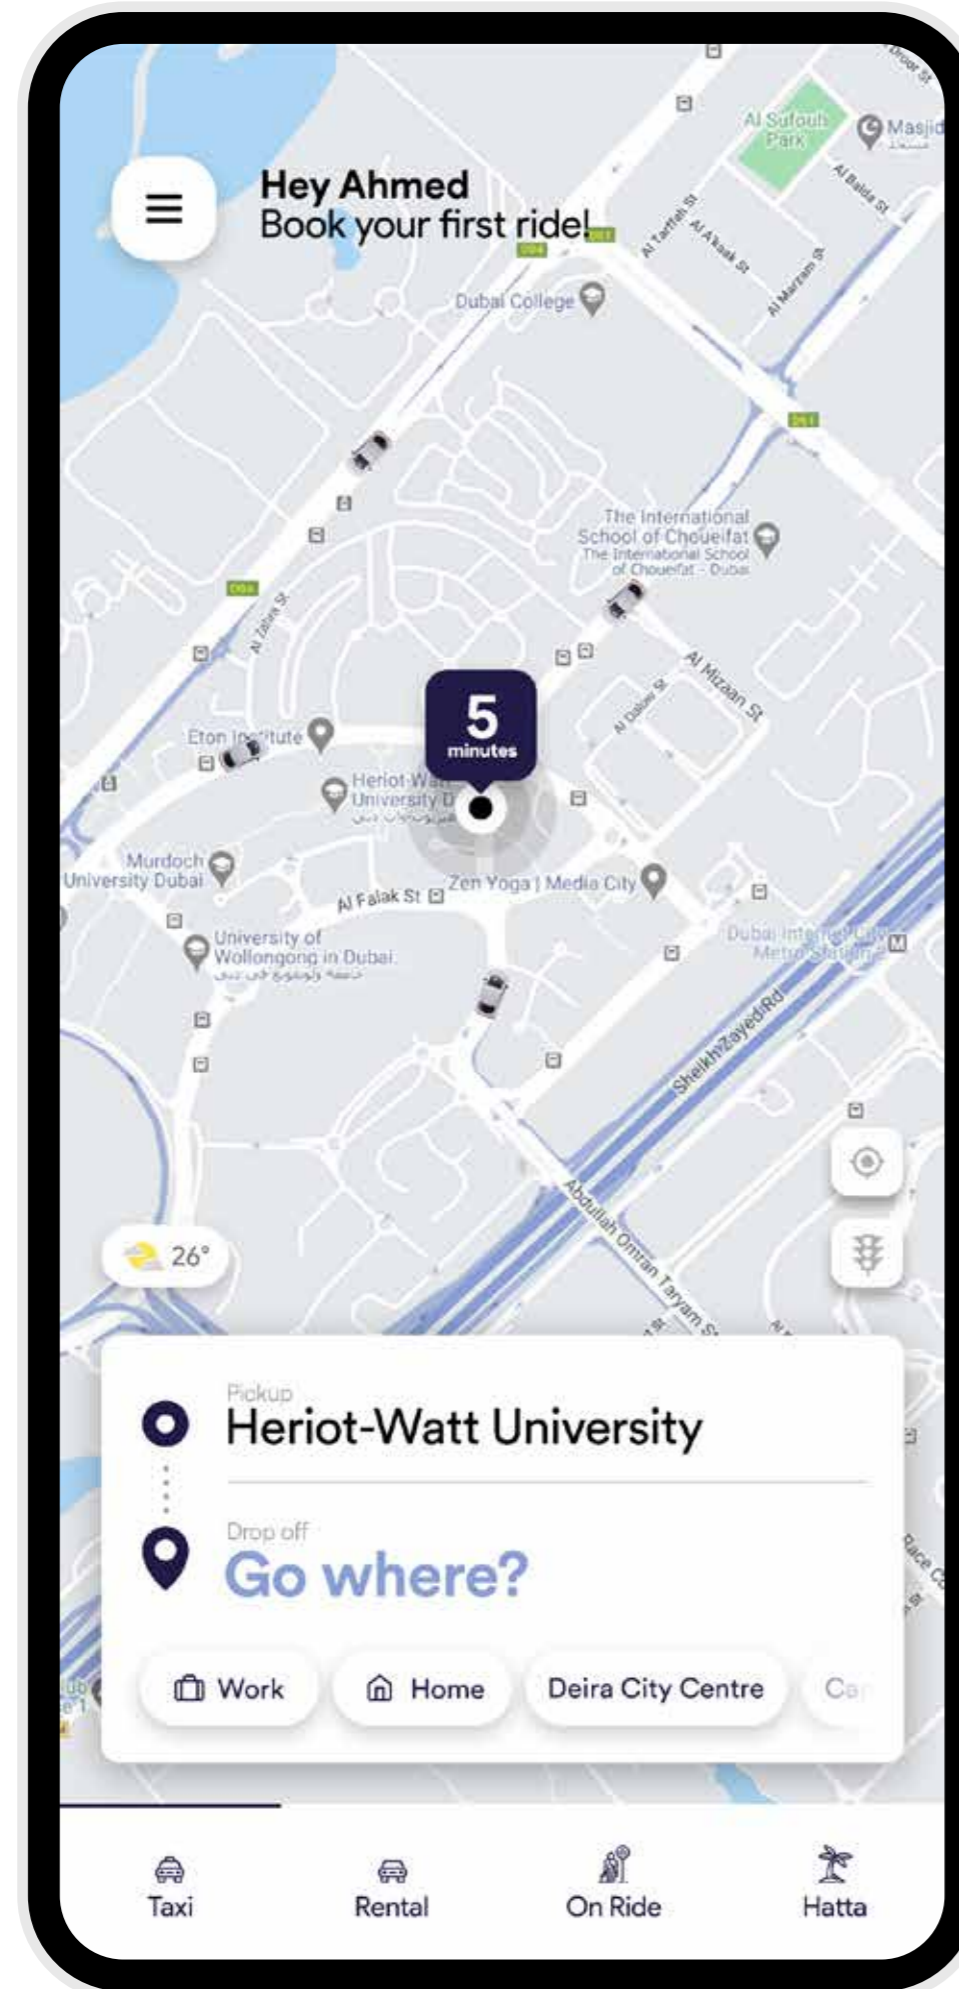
Hey Ahmed
Book your first ride!

Al Sufouh Park
Masjid
Al Baida St
Al Tarffah St
Al A'kaak St
Al Marzam St
Dubai College
The International School of Choueifat
The International School of Choueifat - Dubai
Al Zahra St
Al Mizaan St
Al Daleel St
5 minutes
Eton Institute
Heriot-Watt University D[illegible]
Murdoch University Dubai
Al Falak St
Zen Yoga | Media City
University of Wollongong in Dubai
Dubai Internet City Metro Station
Sheikh Zayed Rd
Abdullah Omran Taryam St
26°

Pickup
Heriot-Watt University
Drop off
Go where?
Work
Home
Deira City Centre
Ca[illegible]

Taxi
Rental
On Ride
Hatta